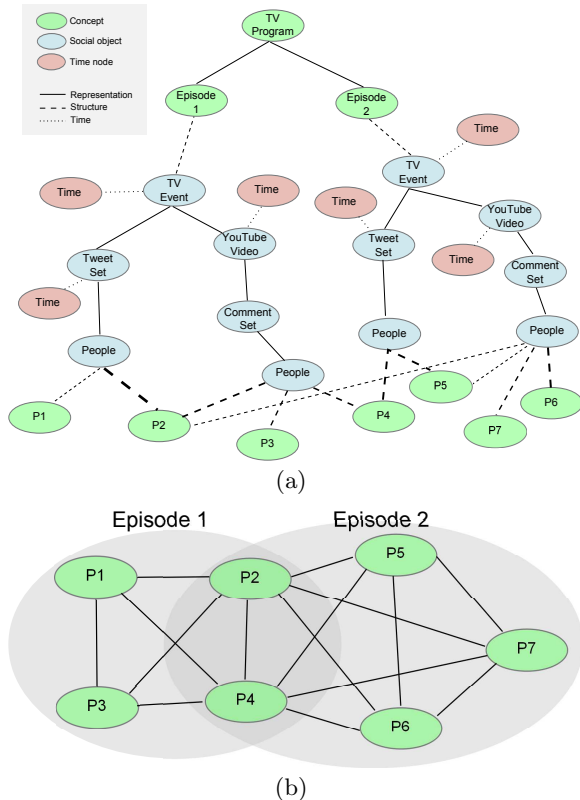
Concept
Social object
Time node

Representation
Structure
Time

TV Program
Episode 1
Episode 2
Time
TV Event
Time
TV Event
Time
YouTube Video
Time
YouTube Video
Tweet Set
Tweet Set
Time
Time
Comment Set
Comment Set
People
People
People
People
P1
P2
P3
P4
P5
P6
P7

(a)

Episode 1
Episode 2
P1
P2
P5
P7
P3
P4
P6

(b)